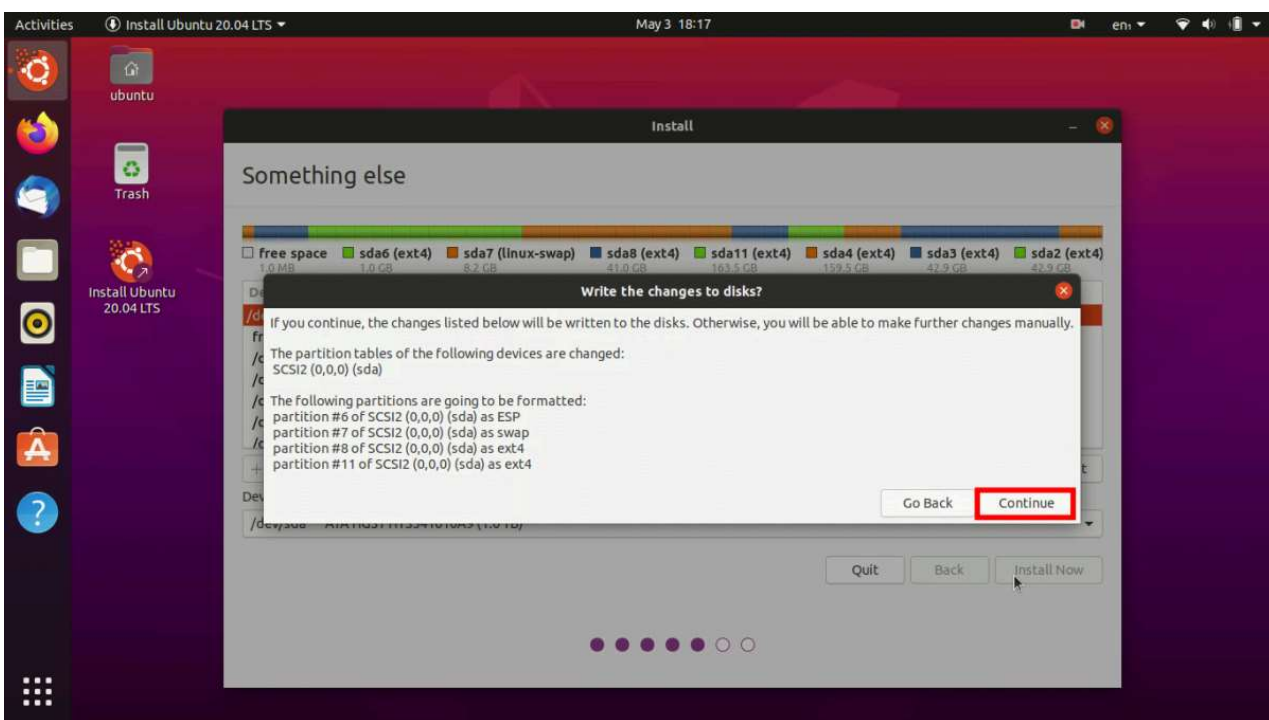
Activities
Install Ubuntu 20.04 LTS
May 3 18:17
en

ubuntu
Trash
Install Ubuntu 20.04 LTS

Install

Something else

free space 1.0 MB
sda6 (ext4) 1.0 GB
sda7 (linux-swap) 8.2 GB
sda8 (ext4) 41.0 GB
sda11 (ext4) 163.5 GB
sda4 (ext4) 159.5 GB
sda3 (ext4) 42.9 GB
sda2 (ext4) 42.9 GB

Write the changes to disks?

If you continue, the changes listed below will be written to the disks. Otherwise, you will be able to make further changes manually.

The partition tables of the following devices are changed:
SCSI2 (0,0,0) (sda)

The following partitions are going to be formatted:
partition #6 of SCSI2 (0,0,0) (sda) as ESP
partition #7 of SCSI2 (0,0,0) (sda) as swap
partition #8 of SCSI2 (0,0,0) (sda) as ext4
partition #11 of SCSI2 (0,0,0) (sda) as ext4

Go Back
Continue

Dev
/dev/sda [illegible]

Quit
Back
Install Now